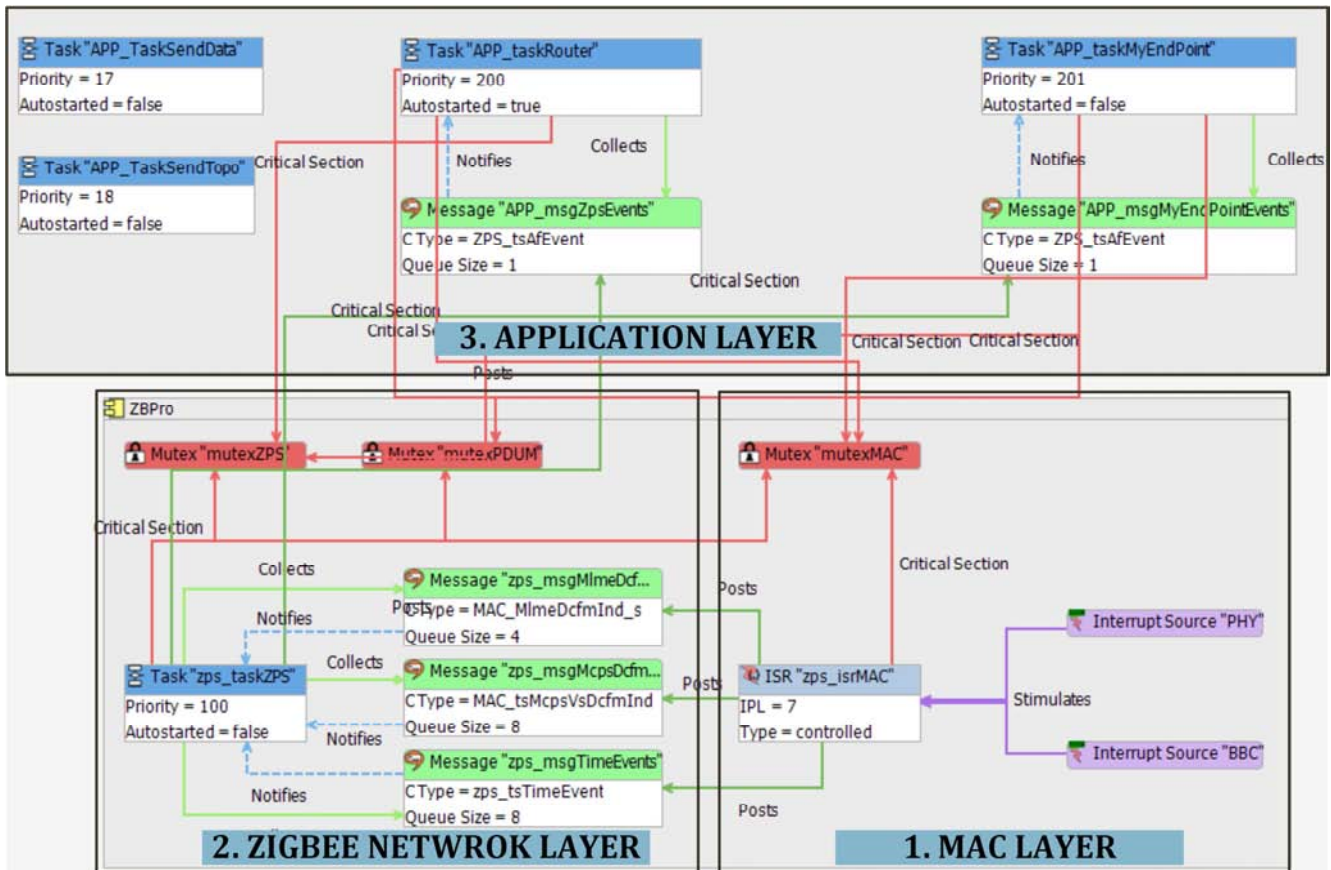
Task "APP_TaskSendData"
Priority = 17
Autostarted = false

Task "APP_TaskSendTopo"
Priority = 18
Autostarted = false

Task "APP_taskRouter"
Priority = 200
Autostarted = true

Task "APP_taskMyEndPoint"
Priority = 201
Autostarted = false

Critical Section
Notifies
Collects
Notifies
Collects

Message "APP_msgZpsEvents"
C Type = ZPS_tsAfEvent
Queue Size = 1

Message "APP_msgMyEndPointEvents"
C Type = ZPS_tsAfEvent
Queue Size = 1

Critical Section
Critical Section
Critical Section
3. APPLICATION LAYER
Critical Section
Critical Section
Posts

ZBPro
Mutex "mutexZPS"
Mutex "mutexPDUM"
Mutex "mutexMAC"

Critical Section
Critical Section
Collects
Posts
Message "zps_msgMlmeDcf...
CType = MAC_MlmeDcfmInd_s
Queue Size = 4
Posts
Notifies
Collects
Task "zps_taskZPS"
Priority = 100
Autostarted = false
Message "zps_msgMcpsDcfm...
CType = MAC_tsMcpsVsDcfmInd
Queue Size = 8
Posts
ISR "zps_isrMAC"
IPL = 7
Type = controlled
Interrupt Source "PHY"
Stimulates
Interrupt Source "BBC"
Notifies
Notifies
Message "zps_msgTimeEvents"
CType = zps_tsTimeEvent
Queue Size = 8
Posts

2. ZIGBEE NETWROK LAYER
1. MAC LAYER